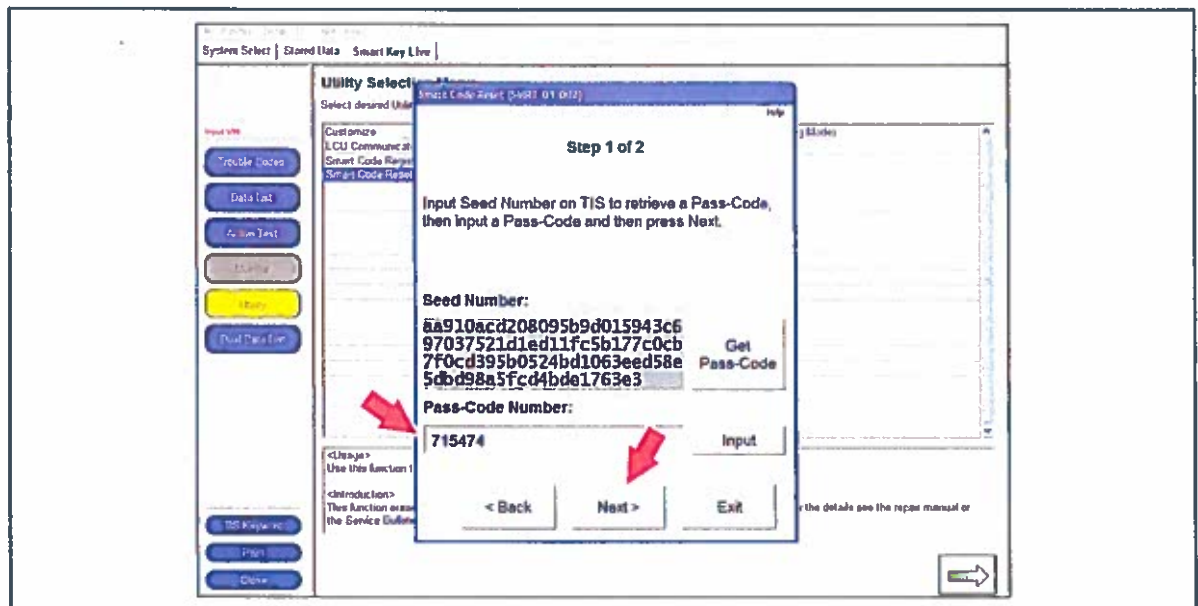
System Select | Stored Data | Smart Key Live |

Utility Selection Menu
Select desired Utility

Input VIN
Trouble Codes
Data List
Active Test
Monitor
Utility
Dual Data List

Customize
ECU Communication
Smart Code Registration
Smart Code Reset

<Usage>
Use this function t

<Introduction>
This function erase
the Service Bulletin

the details see the repair manual or

TIS Keyword
Print
Close

Smart Code Reset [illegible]
Help

Step 1 of 2

Input Seed Number on TIS to retrieve a Pass-Code, then input a Pass-Code and then press Next.

Seed Number:
aa910acd208095b9d015943c697037521d1ed11fc5b177c0cb7f0cd395b0524bd1063eed58e5dbd98a5fcd4bde1763e3

Get Pass-Code

Pass-Code Number:
715474

Input

< Back
Next >
Exit